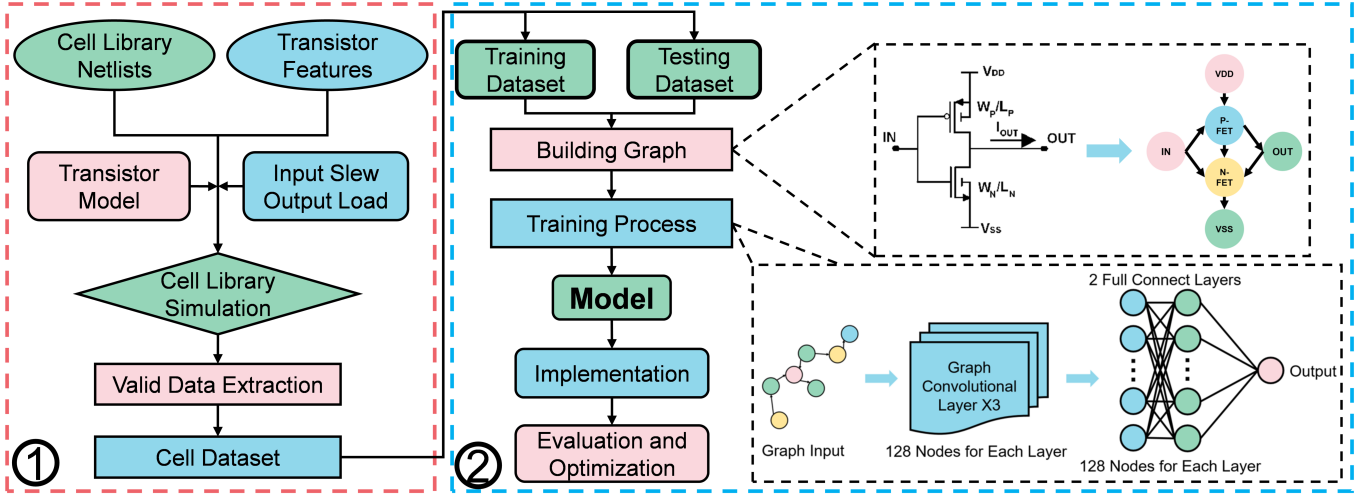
Cell Library Netlists

Transistor Features

Transistor Model

Input Slew Output Load

Cell Library Simulation

Valid Data Extraction

Cell Dataset

①

Training Dataset

Testing Dataset

Building Graph

Training Process

Model

Implementation

Evaluation and Optimization

②

$V_{DD}$

$W_P/L_P$

$I_{OUT}$

IN

OUT

$W_N/L_N$

$V_{SS}$

VDD

P-FET

IN

OUT

N-FET

VSS

2 Full Connect Layers

Graph Convolutional Layer X3

Output

Graph Input

128 Nodes for Each Layer

128 Nodes for Each Layer